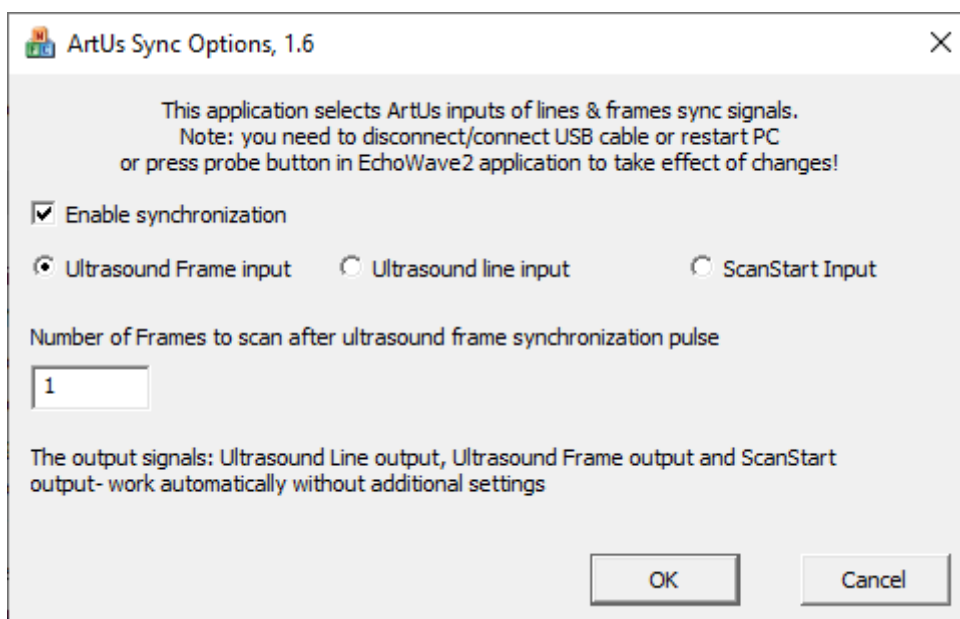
ArtUs Sync Options, 1.6

×

This application selects ArtUs inputs of lines & frames sync signals.
Note: you need to disconnect/connect USB cable or restart PC
or press probe button in EchoWave2 application to take effect of changes!

Enable synchronization

Ultrasound Frame input

Ultrasound line input

ScanStart Input

Number of Frames to scan after ultrasound frame synchronization pulse

1

The output signals: Ultrasound Line output, Ultrasound Frame output and ScanStart output- work automatically without additional settings

OK

Cancel